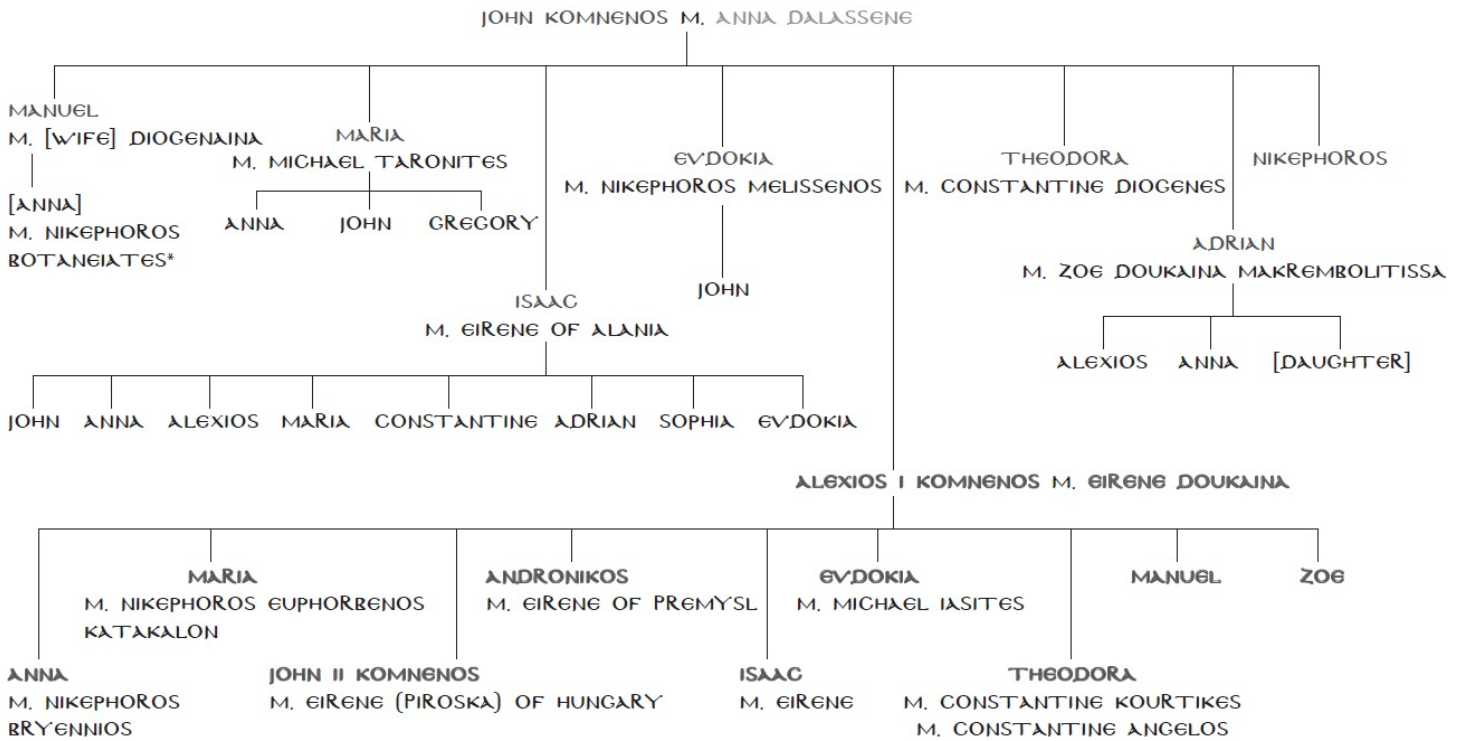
JOHN KOMNENOS M. ANNA DALASSENE

MANUEL
M. [WIFE] DIOGENAINA

[ANNA]
M. NIKEPHOROS BOTANEIATES*

MARIA
M. MICHAEL TARONITES

ANNA JOHN GREGORY

EVDOKIA
M. NIKEPHOROS MELISSENOS

JOHN

THEODORA
M. CONSTANTINE DIOGENES

NIKEPHOROS

ADRIAN
M. ZOE DOUKAINA MAKREMBOLITISSA

ALEXIOS ANNA [DAUGHTER]

ISAAC
M. EIRENE OF ALANIA

JOHN ANNA ALEXIOS MARIA CONSTANTINE ADRIAN SOPHIA EVDOKIA

ALEXIOS I KOMNENOS M. EIRENE DOUKAINA

MARIA
M. NIKEPHOROS EUPHORBENOS KATAKALON

ANDRONIKOS
M. EIRENE OF PREMYSL

EVDOKIA
M. MICHAEL IASITES

MANUEL

ZOE

ANNA
M. NIKEPHOROS BRYENNIOS

JOHN II KOMNENOS
M. EIRENE (PIROSKA) OF HUNGARY

ISAAC
M. EIRENE

THEODORA
M. CONSTANTINE KOURTIKES
M. CONSTANTINE ANGELOS